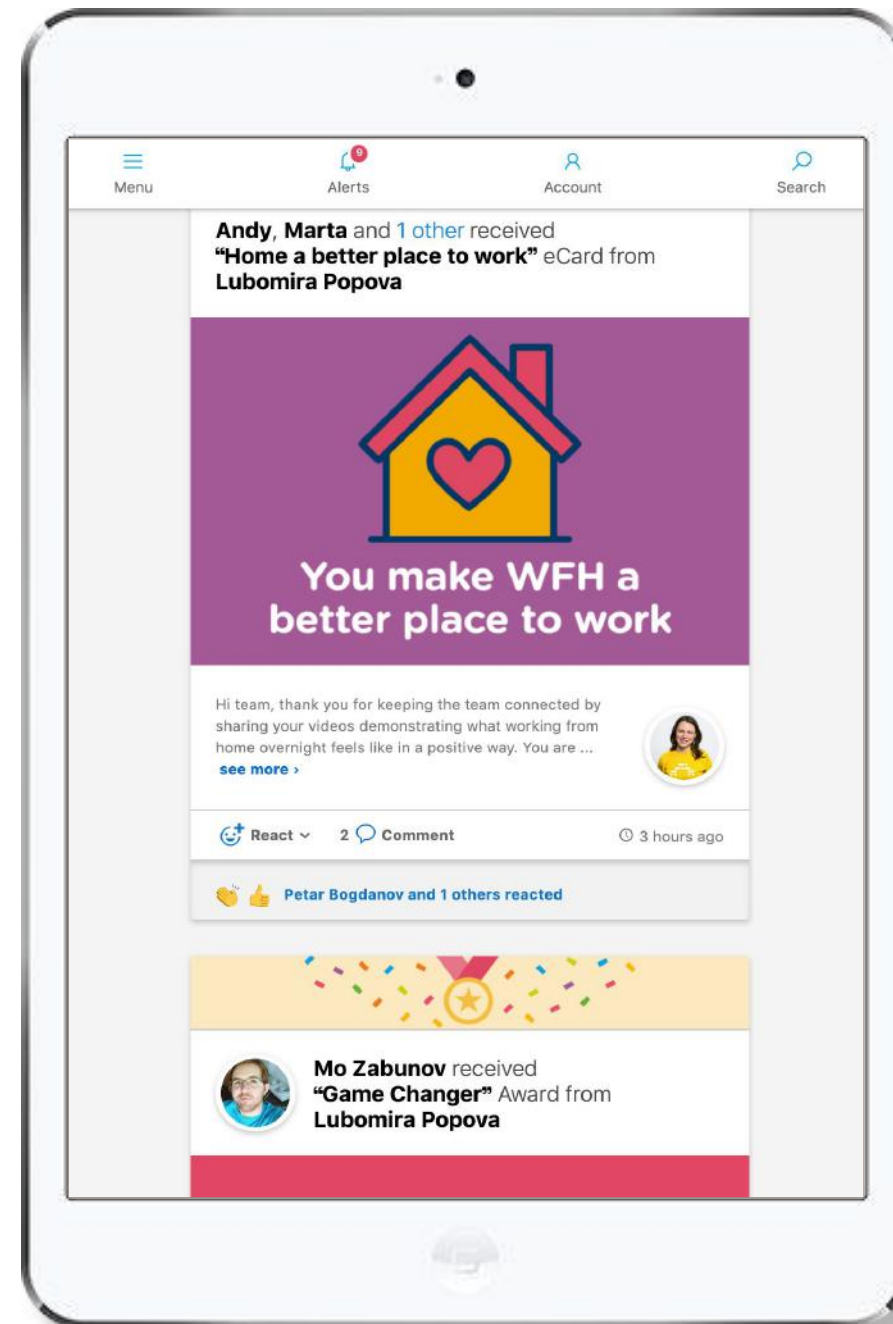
Menu
9
Alerts
Account
Search

Andy, Marta and 1 other received "Home a better place to work" eCard from Lubomira Popova

You make WFH a better place to work

Hi team, thank you for keeping the team connected by sharing your videos demonstrating what working from home overnight feels like in a positive way. You are ...
see more ›

React
2 Comment
3 hours ago

Petar Bogdanov and 1 others reacted

Mo Zabunov received "Game Changer" Award from Lubomira Popova